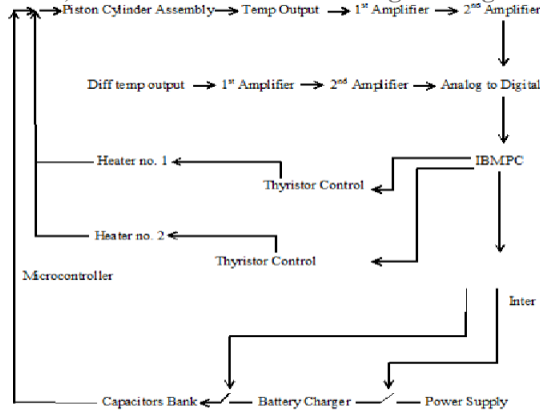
Piston Cylinder Assembly → Temp Output → 1st Amplifier → 2nd Amplifier

Diff temp output → 1st Amplifier → 2nd Amplifier → Analog to Digital

IBMPC

Heater no. 1

Thyristor Control

Heater no. 2

Thyristor Control

Microcontroller

Inter

Capacitors Bank

Battery Charger

Power Supply